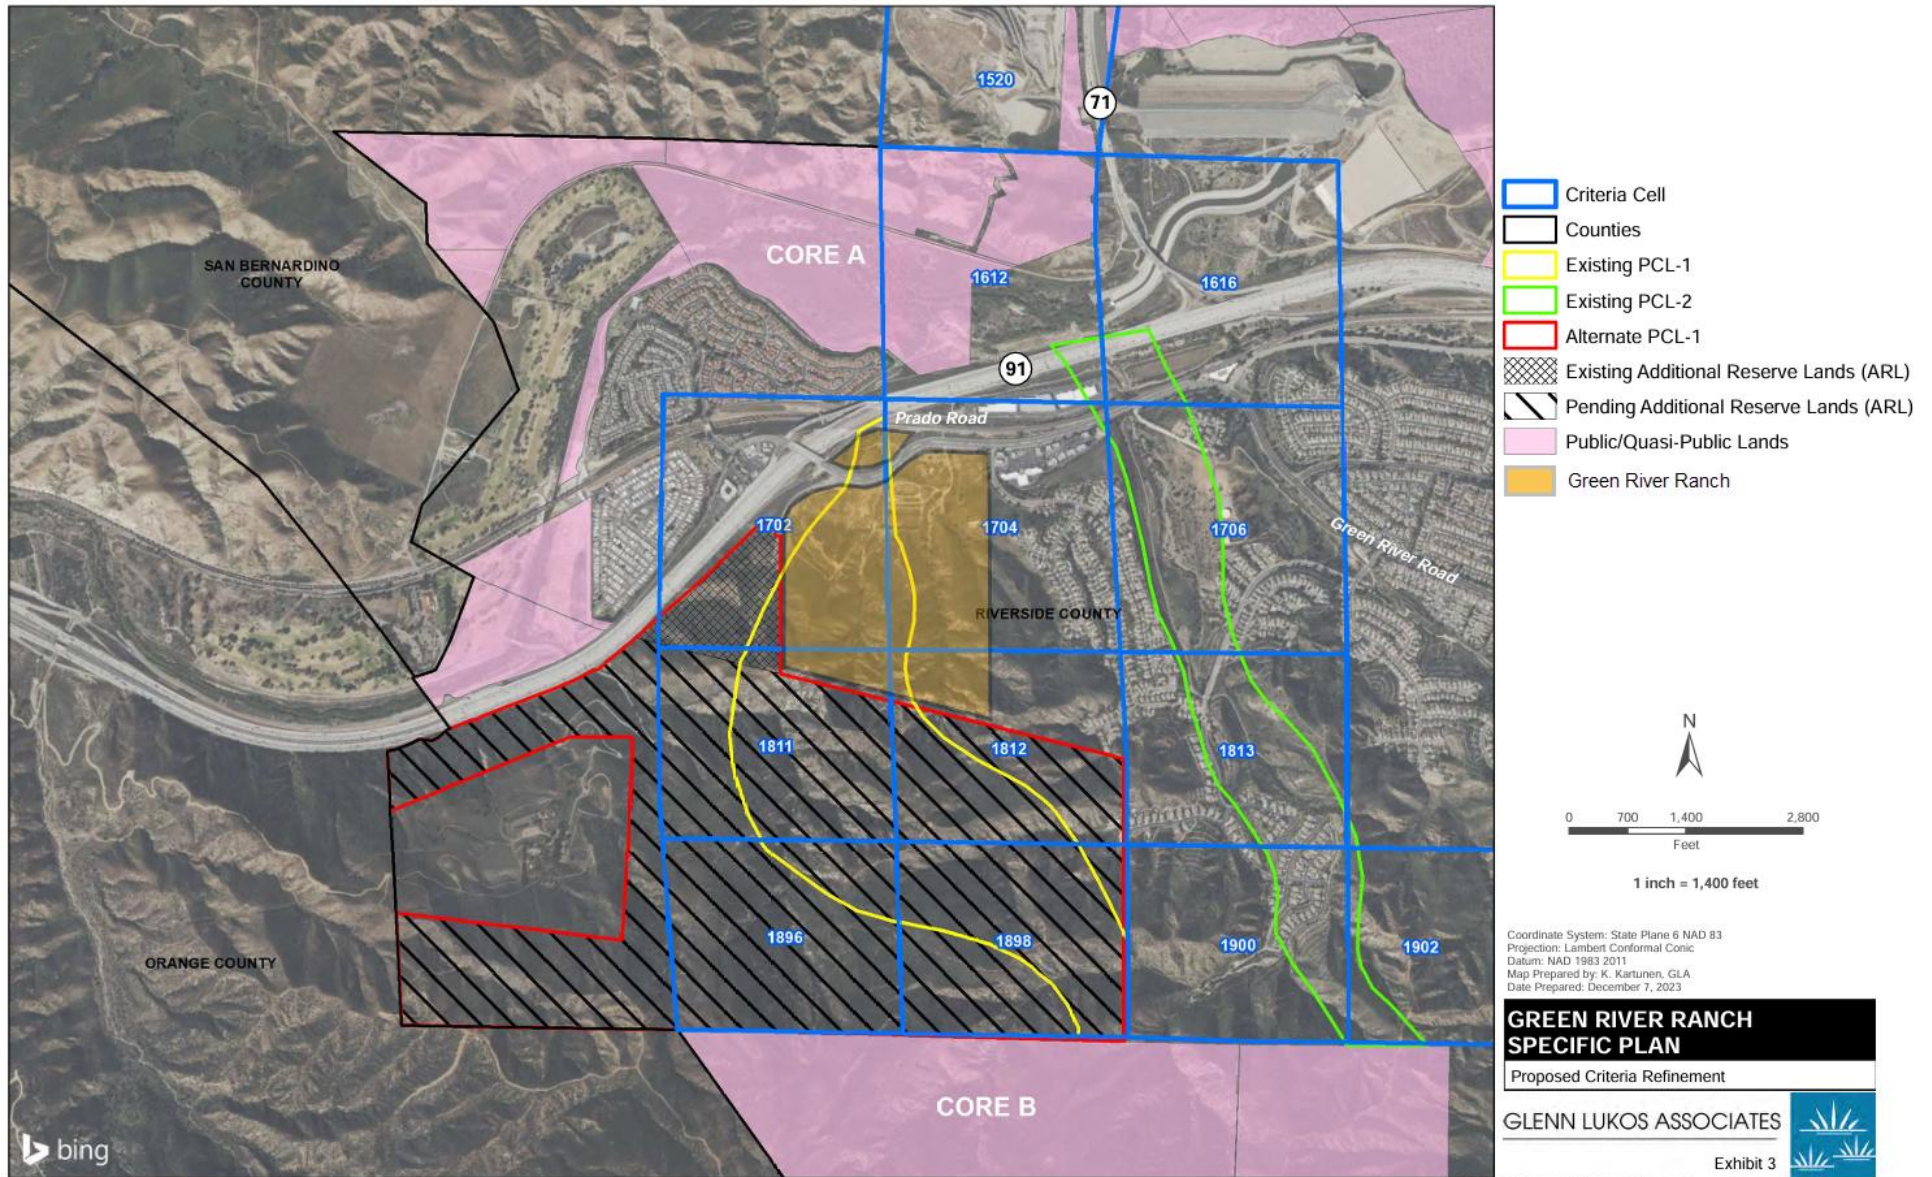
1520
71
CORE A
SAN BERNARDINO COUNTY
1612
1616
91
Prado Road
1702
1704
1706
Green River Road
RIVERSIDE COUNTY
1811
1812
1813
1896
1898
1900
1902
ORANGE COUNTY
CORE B
bing

Criteria Cell
Counties
Existing PCL-1
Existing PCL-2
Alternate PCL-1
Existing Additional Reserve Lands (ARL)
Pending Additional Reserve Lands (ARL)
Public/Quasi-Public Lands
Green River Ranch

N

0 700 1,400 2,800
Feet

1 inch = 1,400 feet

Coordinate System: State Plane 6 NAD 83
Projection: Lambert Conformal Conic
Datum: NAD 1983 2011
Map Prepared by: K. Kartunen, GLA
Date Prepared: December 7, 2023

GREEN RIVER RANCH SPECIFIC PLAN
Proposed Criteria Refinement
GLENN LUKOS ASSOCIATES
Exhibit 3